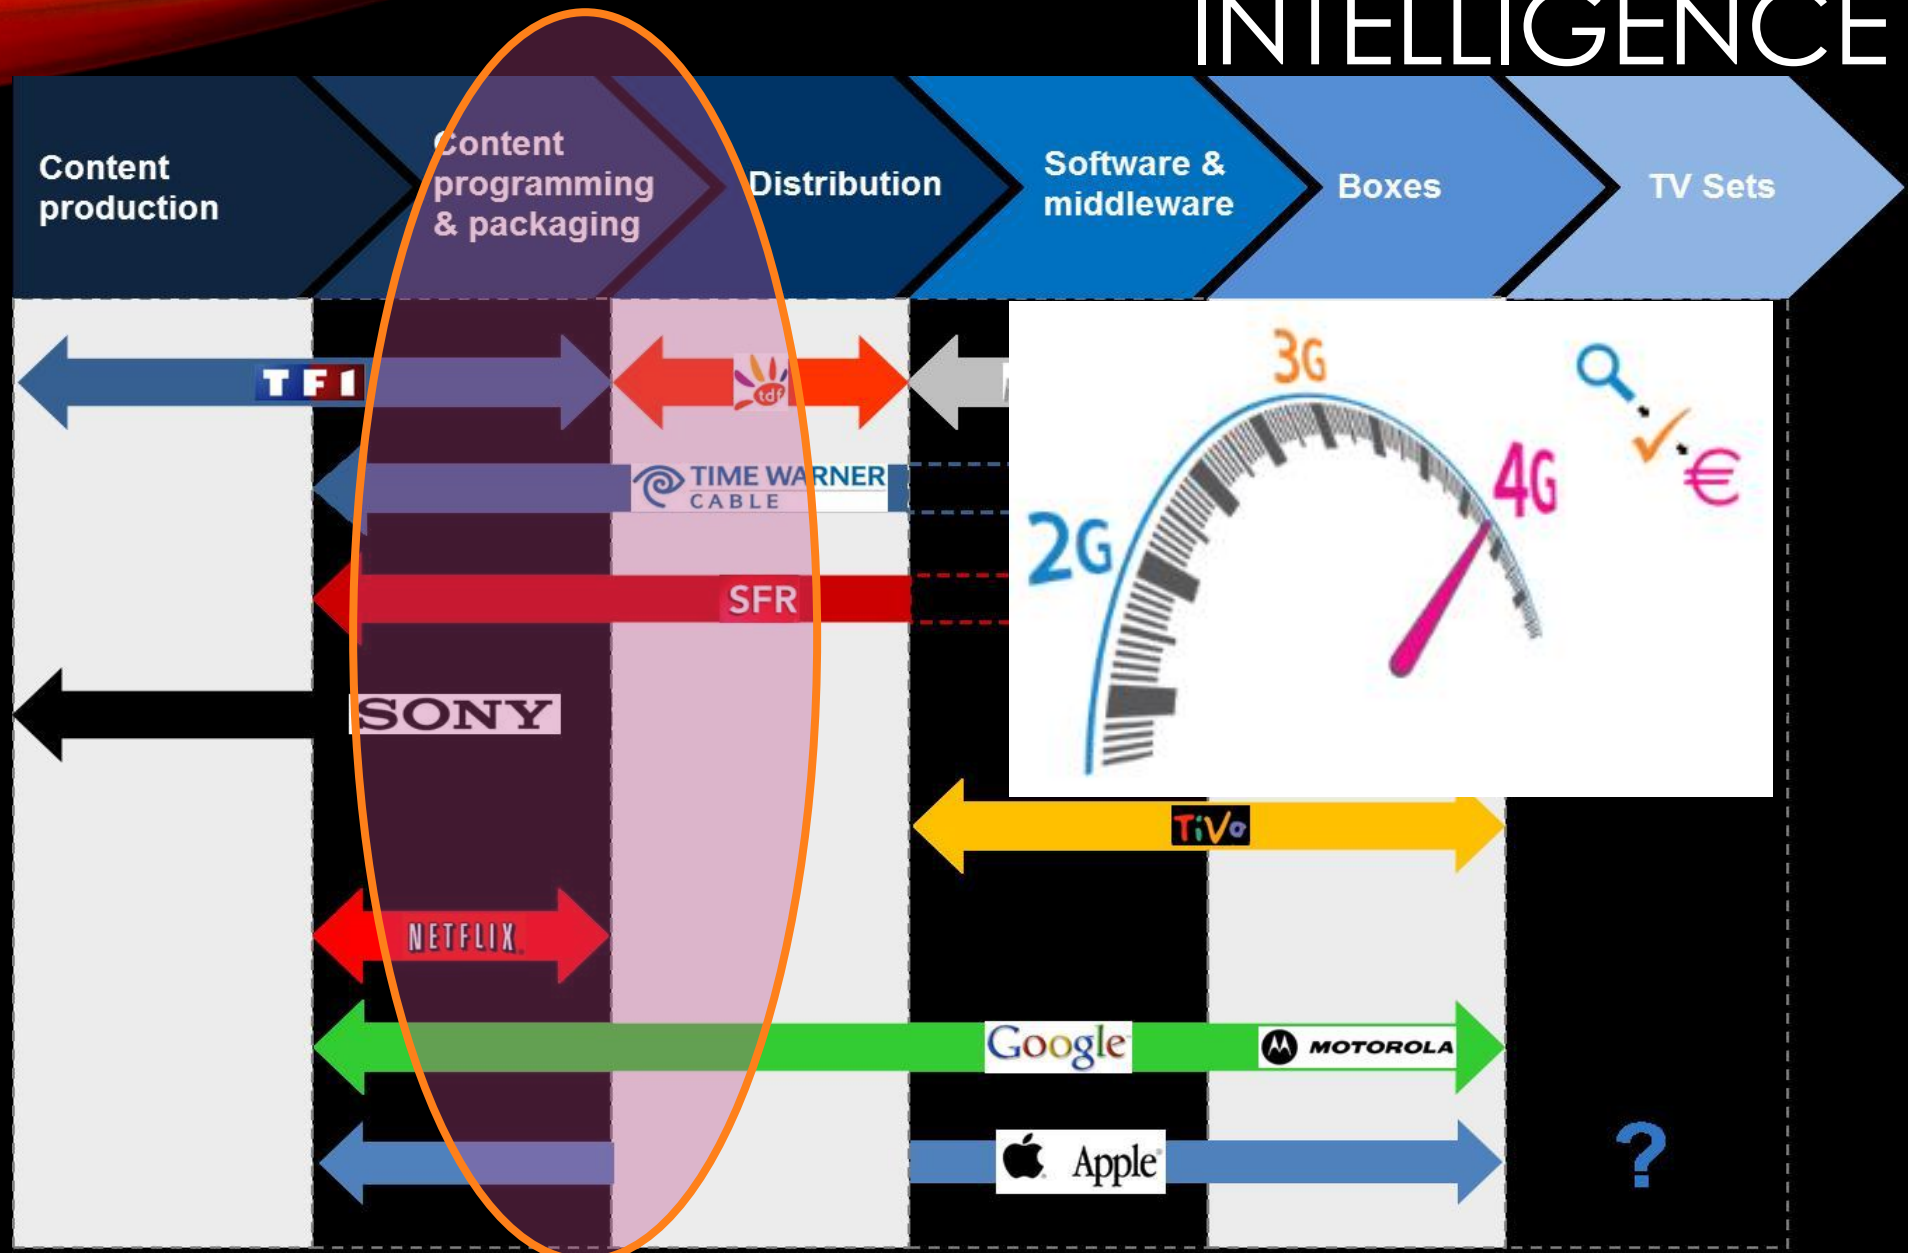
INTELLIGENCE

Content production

Content programming & packaging

Distribution

Software & middleware

Boxes

TV Sets

TF1

tdf

TIME WARNER CABLE

SFR

SONY

NETFLIX

Google

MOTOROLA

Apple

TiVo

2G

3G

4G

€

?